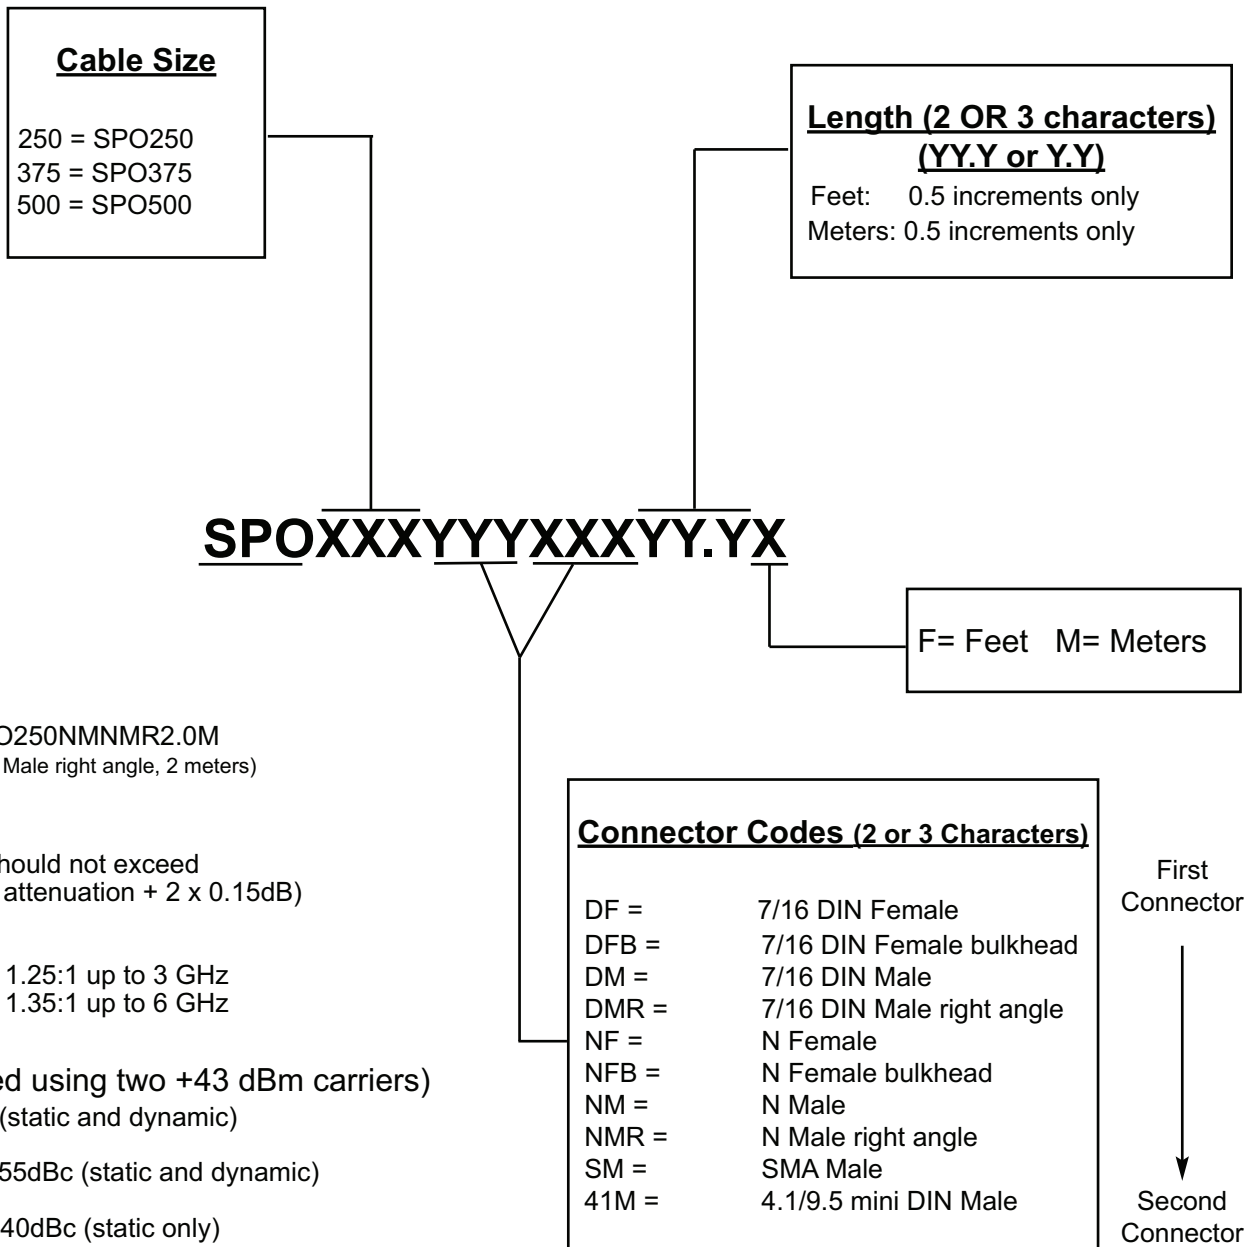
Cable Size

250 = SPO250
375 = SPO375
500 = SPO500

Length (2 OR 3 characters)
(YY.Y or Y.Y)
Feet: 0.5 increments only
Meters: 0.5 increments only

SPOXXXYYYXXXYY.YX

F= Feet M= Meters

O250NMNMR2.0M
Male right angle, 2 meters)

hould not exceed
attenuation + 2 x 0.15dB)

1.25:1 up to 3 GHz
1.35:1 up to 6 GHz

ed using two +43 dBm carriers)
(static and dynamic)

55dBc (static and dynamic)

40dBc (static only)

Connector Codes (2 or 3 Characters)

| | |
|---|---|
| DF = | 7/16 DIN Female |
| DFB = | 7/16 DIN Female bulkhead |
| DM = | 7/16 DIN Male |
| DMR = | 7/16 DIN Male right angle |
| NF = | N Female |
| NFB = | N Female bulkhead |
| NM = | N Male |
| NMR = | N Male right angle |
| SM = | SMA Male |
| 41M = | 4.1/9.5 mini DIN Male |

First
Connector

Second
Connector